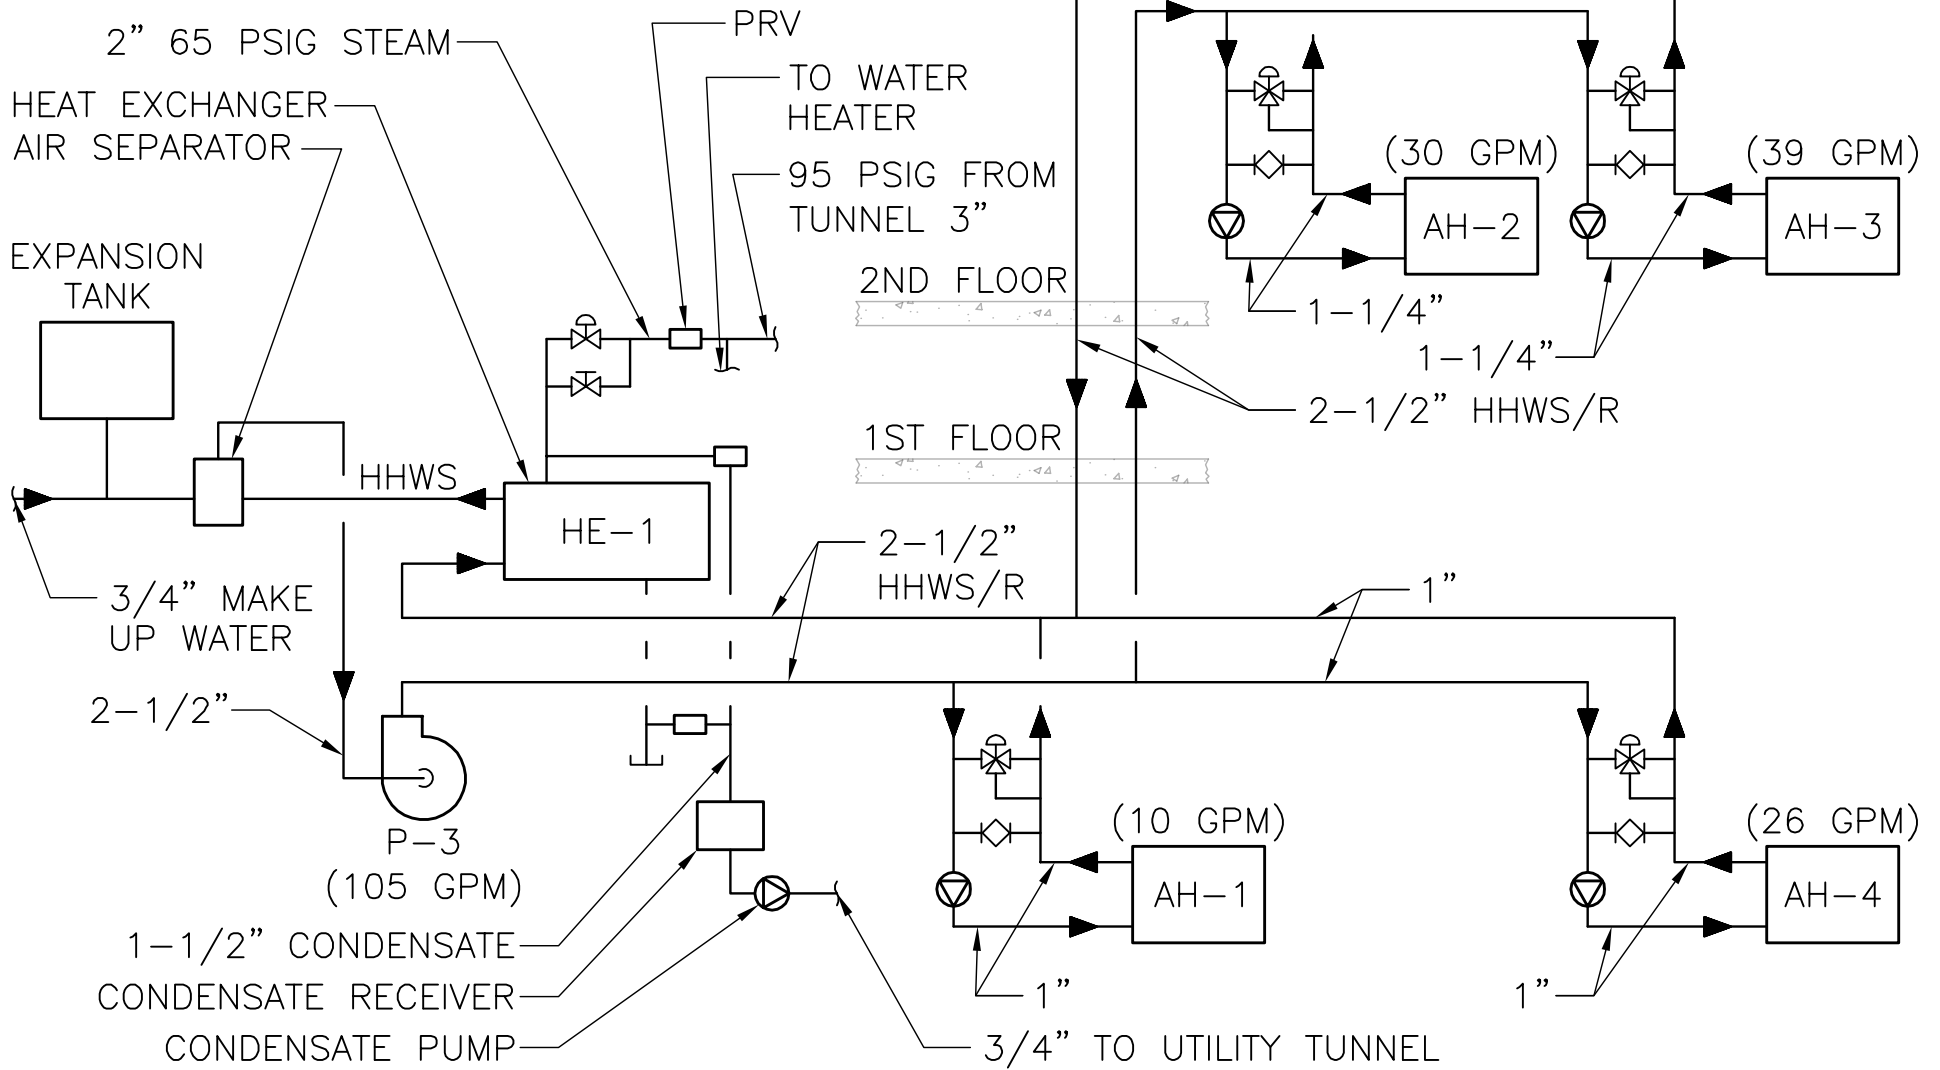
2" 65 PSIG STEAM

PRV

TO WATER HEATER

95 PSIG FROM TUNNEL 3"

HEAT EXCHANGER

AIR SEPARATOR

EXPANSION TANK

2ND FLOOR

1ST FLOOR

(30 GPM)

AH–2

(39 GPM)

AH–3

1–1/4"

1–1/4"

2–1/2" HHWS/R

HHWS

HE–1

3/4" MAKE UP WATER

2–1/2" HHWS/R

1"

2–1/2"

P–3 (105 GPM)

(10 GPM)

AH–1

(26 GPM)

AH–4

1–1/2" CONDENSATE

CONDENSATE RECEIVER

CONDENSATE PUMP

1"

1"

3/4" TO UTILITY TUNNEL